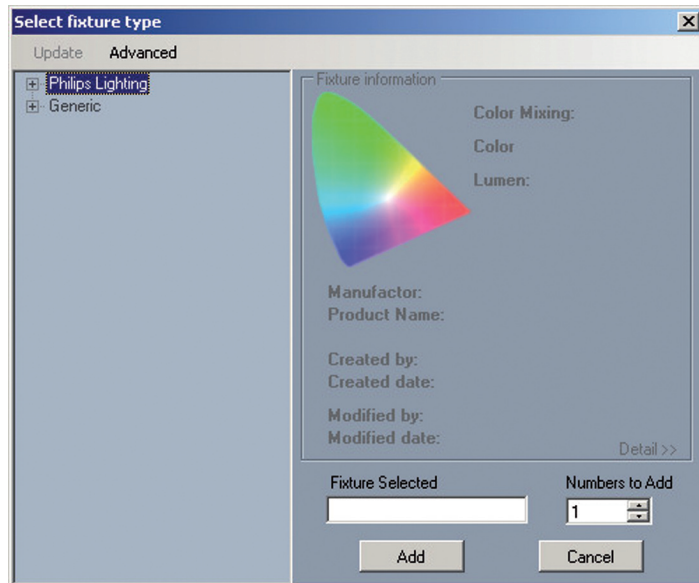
Select fixture type

Update Advanced

Philips Lighting
Generic

Fixture information

Color Mixing:
Color
Lumen:

Manufactor:
Product Name:

Created by:
Created date:

Modified by:
Modified date:

Detail >>

Fixture Selected

Numbers to Add

1

Add

Cancel